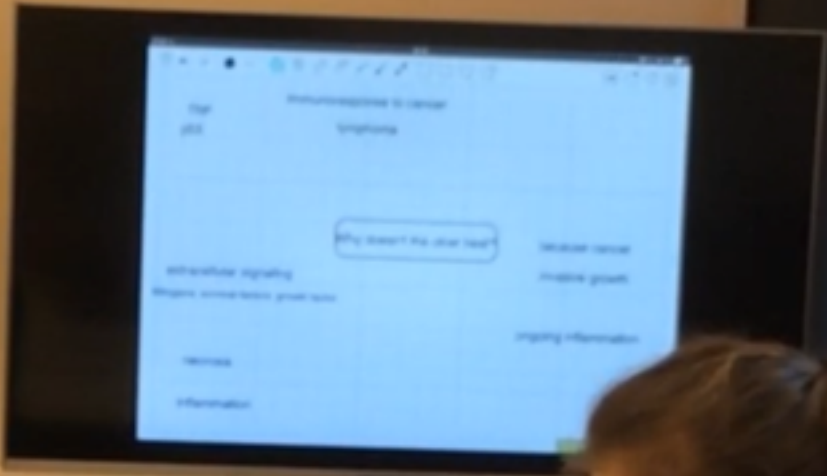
Ttat
p53
immunoresponse to cancer
lymphoma

Why doesn't the ulcer heal?
recurrent cancer
invasive growth

extracellular signaling
Mitogens survival factors growth factor

ongoing inflammation

necrosis

inflammation